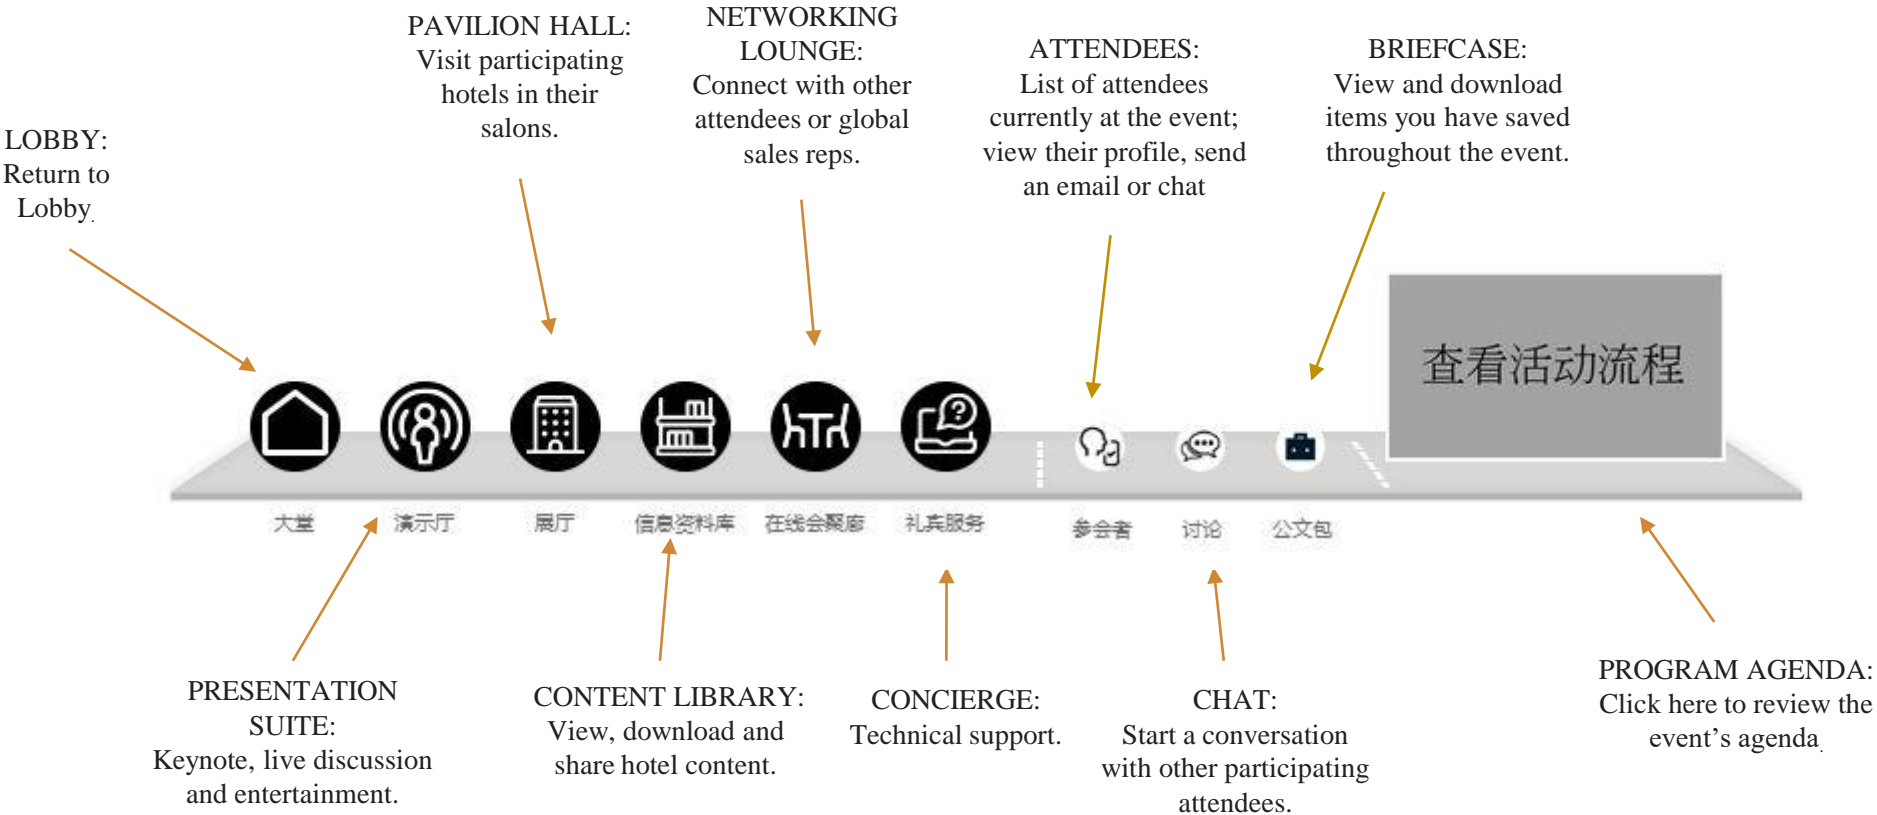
LOBBY: Return to Lobby.

PAVILION HALL: Visit participating hotels in their salons.

NETWORKING LOUNGE: Connect with other attendees or global sales reps.

ATTENDEES: List of attendees currently at the event; view their profile, send an email or chat

BRIEFCASE: View and download items you have saved throughout the event.

查看活动流程

大堂 演示厅 展厅 信息资料库 在线会聚廊 礼宾服务 参会者 讨论 公文包

PRESENTATION SUITE: Keynote, live discussion and entertainment.

CONTENT LIBRARY: View, download and share hotel content.

CONCIERGE: Technical support.

CHAT: Start a conversation with other participating attendees.

PROGRAM AGENDA: Click here to review the event's agenda.